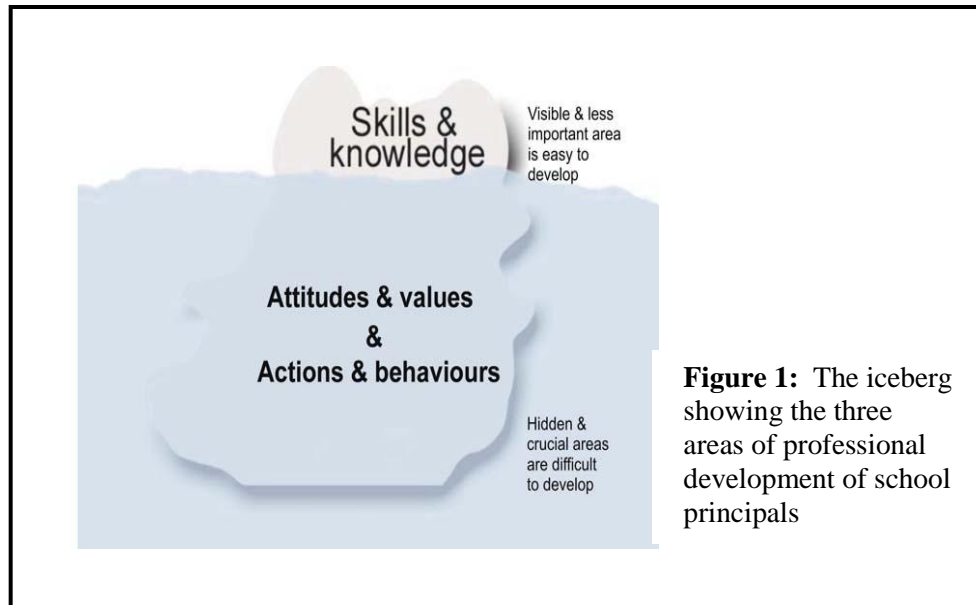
Skills & knowledge

Visible & less important area is easy to develop

Attitudes & values
&
Actions & behaviours

Hidden & crucial areas are difficult to develop

**Figure 1:** The iceberg showing the three areas of professional development of school principals